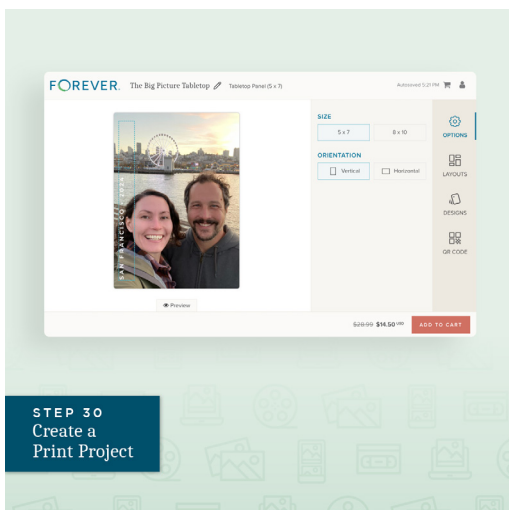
FOREVER. The Big Picture Tabletop Tabletop Panel (5 x 7)

Autosaved 5:21 PM

SAN FRANCISCO 2022

Preview

SIZE

5 x 7

8 x 10

ORIENTATION

Vertical

Horizontal

OPTIONS

LAYOUTS

DESIGNS

QR CODE

$28.99 $14.50 USD

ADD TO CART

STEP 30
Create a Print Project